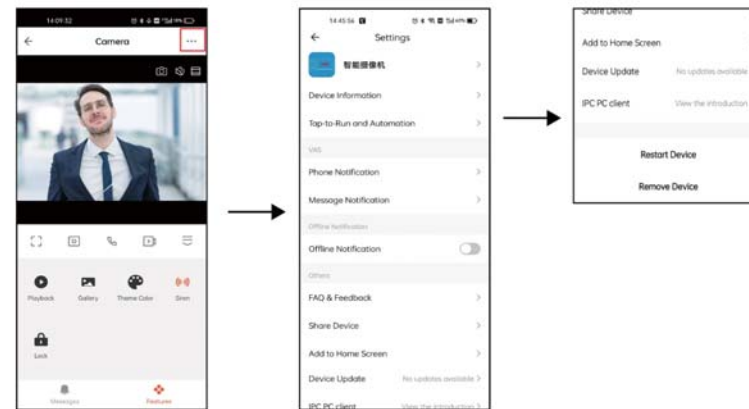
14:09:32

Camera

...

Playback

Gallery

Theme Color

Siren

Lock

Messages

Features

14:45:56

Settings

智能摄像机

Device Information

Tap-to-Run and Automation

VAS

Phone Notification

Message Notification

Offline Notification

Offline Notification

Others

FAQ & Feedback

Share Device

Add to Home Screen

Device Update

No updates available

IPC PC client

View the introduction

Share Device

Add to Home Screen

Device Update

No updates available

IPC PC client

View the introduction

Restart Device

Remove Device